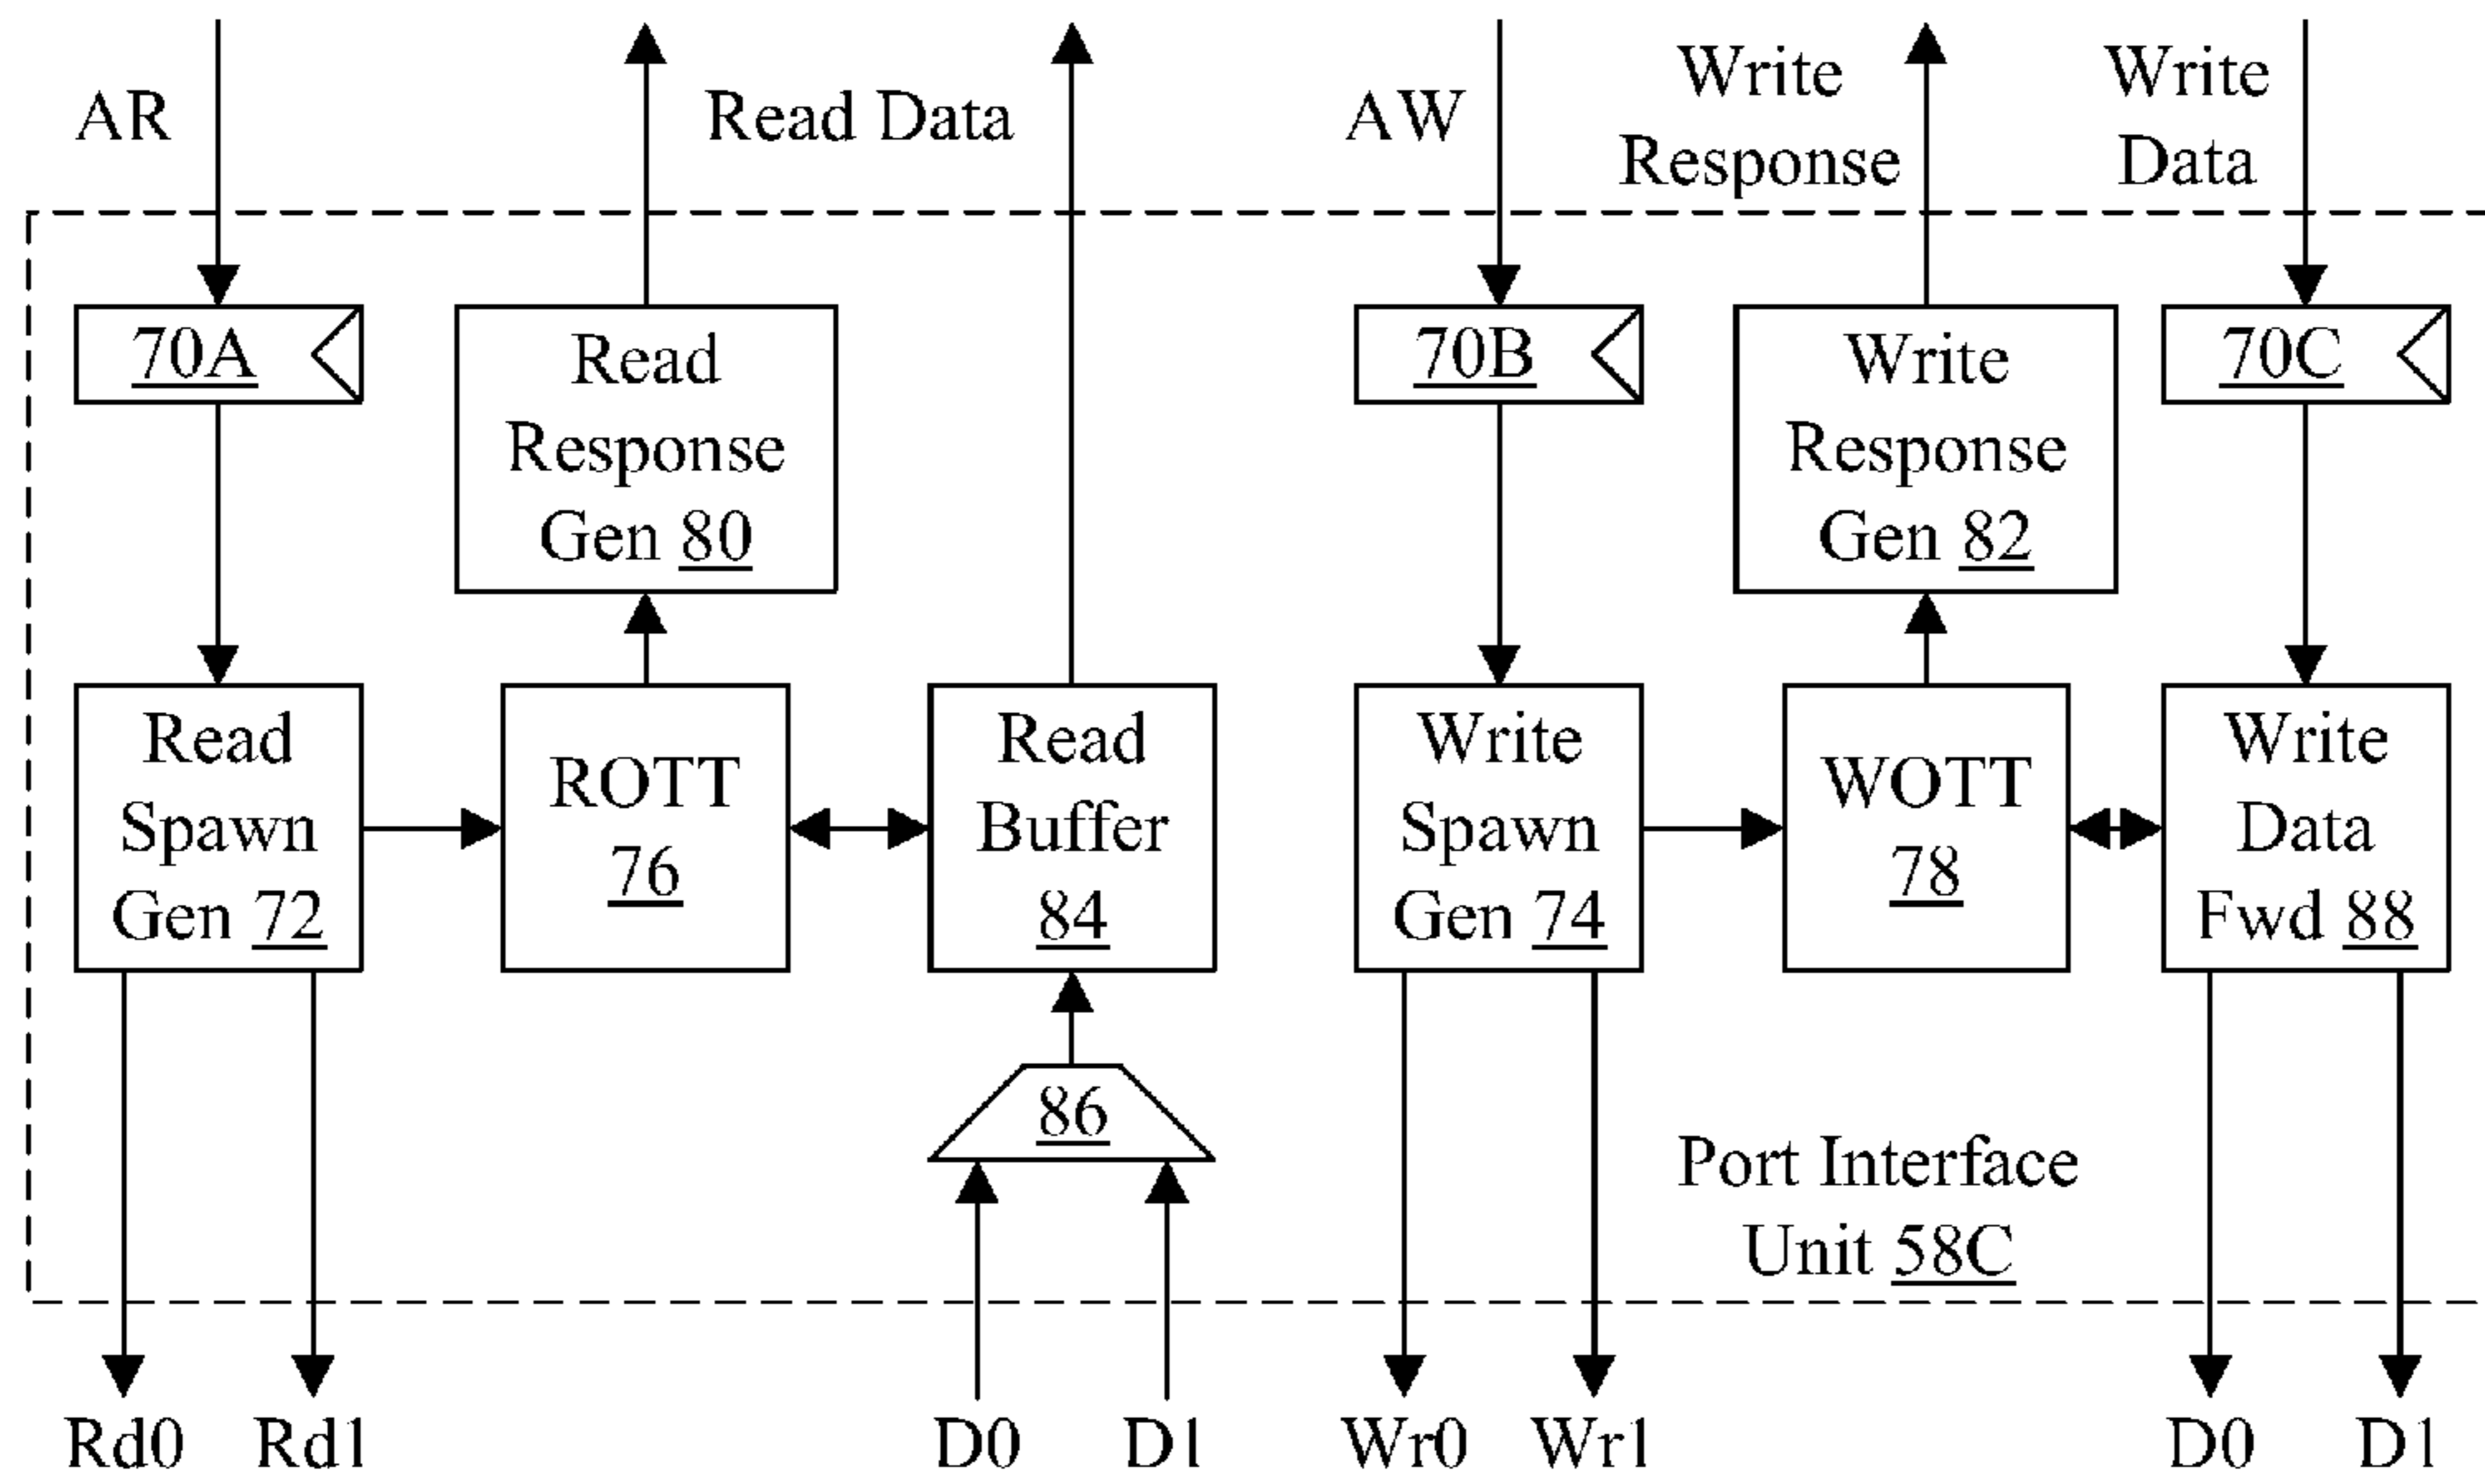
AR

Read Data

AW

Write Response

Write Data

70A

Read Response Gen 80

70B

Write Response Gen 82

70C

Read Spawn Gen 72

ROTT 76

Read Buffer 84

Write Spawn Gen 74

WOTT 78

Write Data Fwd 88

86

Port Interface Unit 58C

Rd0 Rd1 D0 D1 Wr0 Wr1 D0 D1